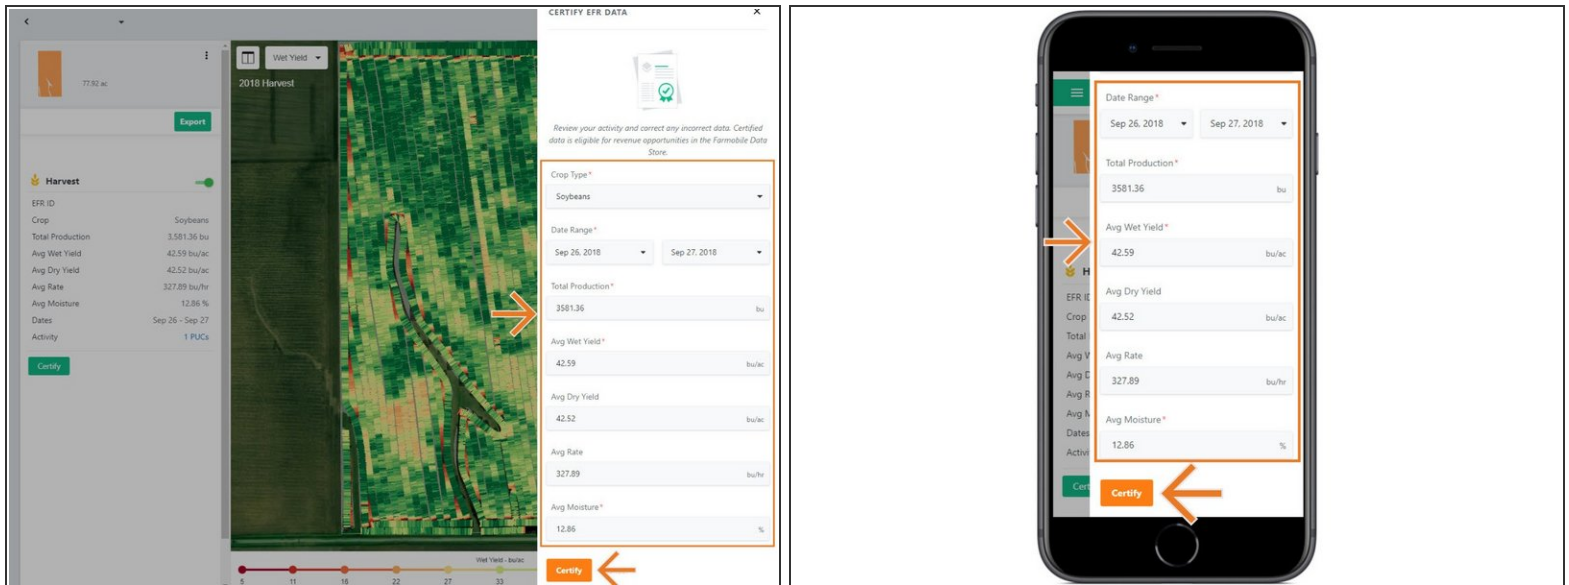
77.92 ac

Export

Harvest

EFR ID

Crop Soybeans

Total Production 3,581.36 bu

Avg Wet Yield 42.59 bu/ac

Avg Dry Yield 42.52 bu/ac

Avg Rate 327.89 bu/hr

Avg Moisture 12.86 %

Dates Sep 26 - Sep 27

Activity 1 PUCs

Certify

Wet Yield

2018 Harvest

Wet Yield - bu/ac

5 11 16 22 27 33

CERTIFY EFR DATA

×

Review your activity and correct any incorrect data. Certified data is eligible for revenue opportunities in the Farmobile Data Store.

Crop Type*

Soybeans

Date Range*

Sep 26, 2018

Sep 27, 2018

Total Production*

3581.36 bu

Avg Wet Yield*

42.59 bu/ac

Avg Dry Yield

42.52 bu/ac

Avg Rate

327.89 bu/hr

Avg Moisture*

12.86 %

Certify

Date Range*

Sep 26, 2018

Sep 27, 2018

Total Production*

3581.36 bu

Avg Wet Yield*

42.59 bu/ac

Avg Dry Yield

42.52 bu/ac

Avg Rate

327.89 bu/hr

Avg Moisture*

12.86 %

H

EFR ID

Crop

Total

Avg V

Avg D

Avg R

Avg M

Dates

Activi

Cer

Certify